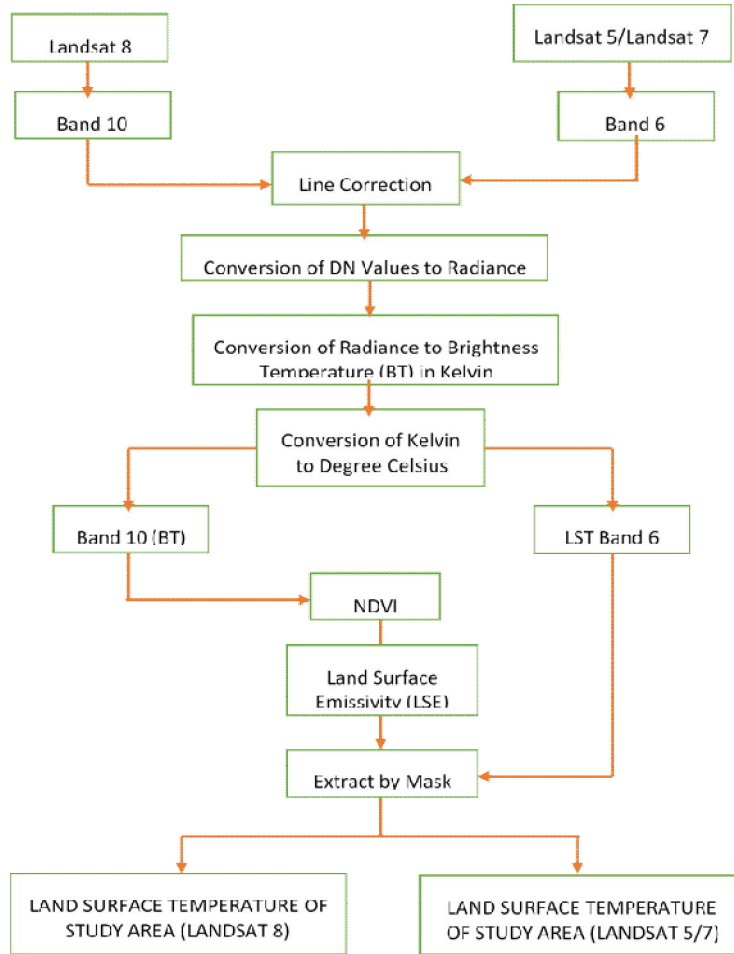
Landsat 8

Landsat 5/Landsat 7

Band 10

Band 6

Line Correction

Conversion of DN Values to Radiance

Conversion of Radiance to Brightness Temperature (BT) in Kelvin

Conversion of Kelvin to Degree Celsius

Band 10 (BT)

LST Band 6

NDVI

Land Surface Emissivity (LSE)

Extract by Mask

LAND SURFACE TEMPERATURE OF STUDY AREA (LANDSAT 8)

LAND SURFACE TEMPERATURE OF STUDY AREA (LANDSAT 5/7)